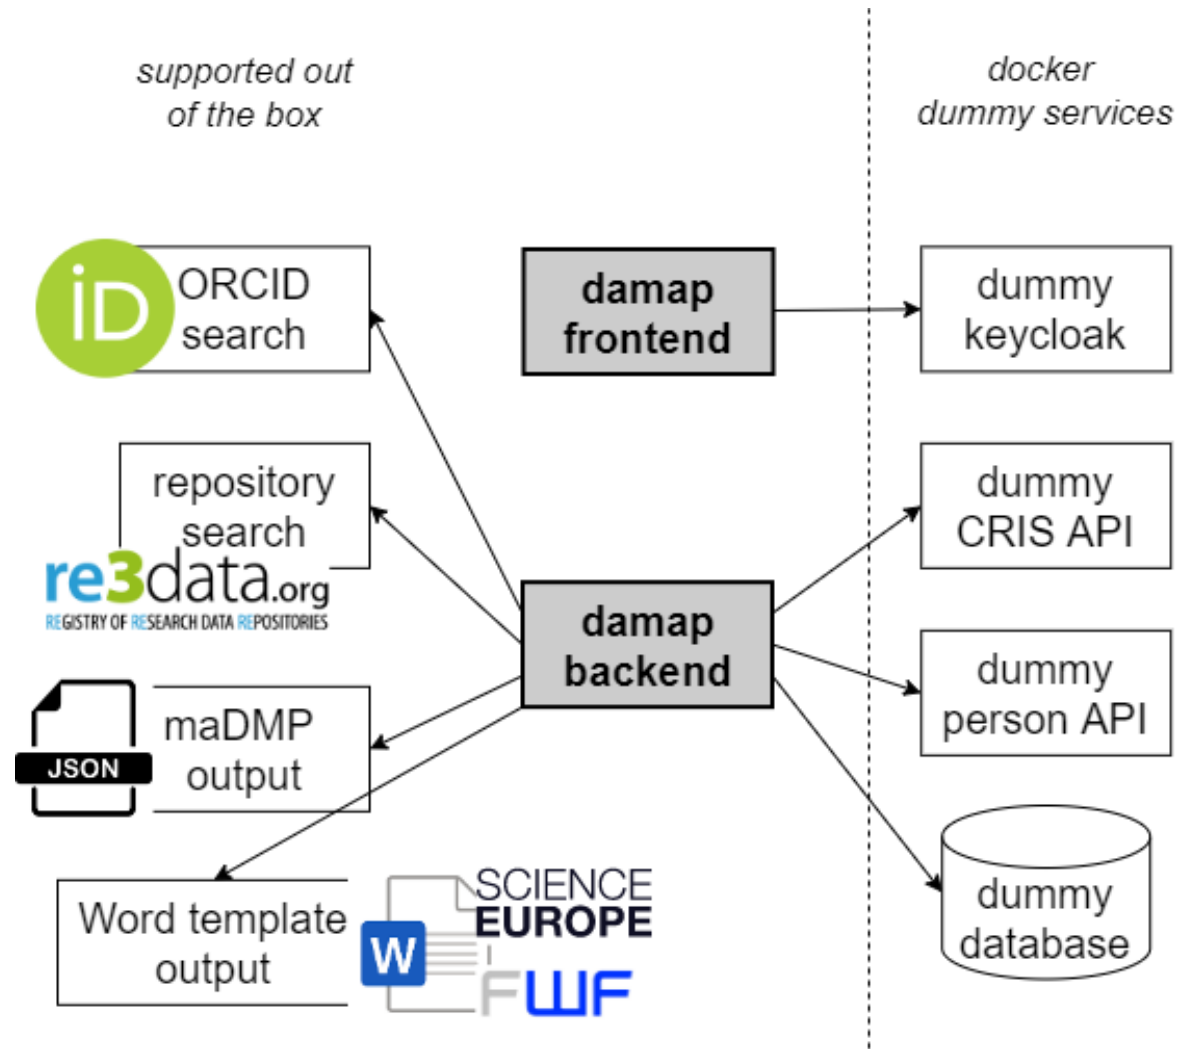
supported out of the box

docker dummy services

iD

ORCID search

damap frontend

dummy keycloak

repository search

re3data.org

REGISTRY OF RESEARCH DATA REPOSITORIES

dummy CRIS API

damap backend

dummy person API

JSON

maDMP output

Word template output

W

SCIENCE EUROPE

FWF

dummy database